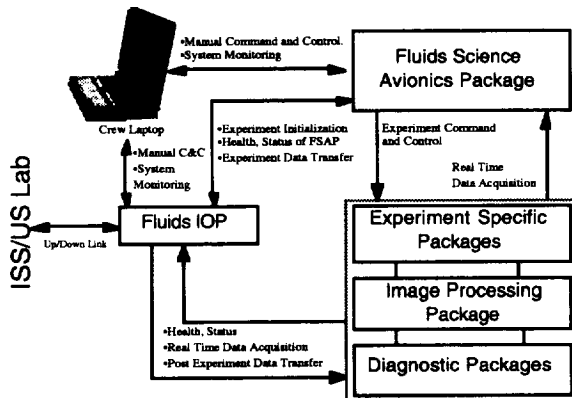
•Manual Command and Control.
•System Monitoring

Fluids Science Avionics Package

Crew Laptop

•Experiment Initialization
•Health, Status of FSAP
•Experiment Data Transfer

Experiment Command and Control

Real Time Data Acquisition

•Manual C&C
•System Monitoring

ISS/US Lab

Up/Down Link

Fluids IOP

Experiment Specific Packages

Image Processing Package

•Health, Status
•Real Time Data Acquisition
•Post Experiment Data Transfer

Diagnostic Packages